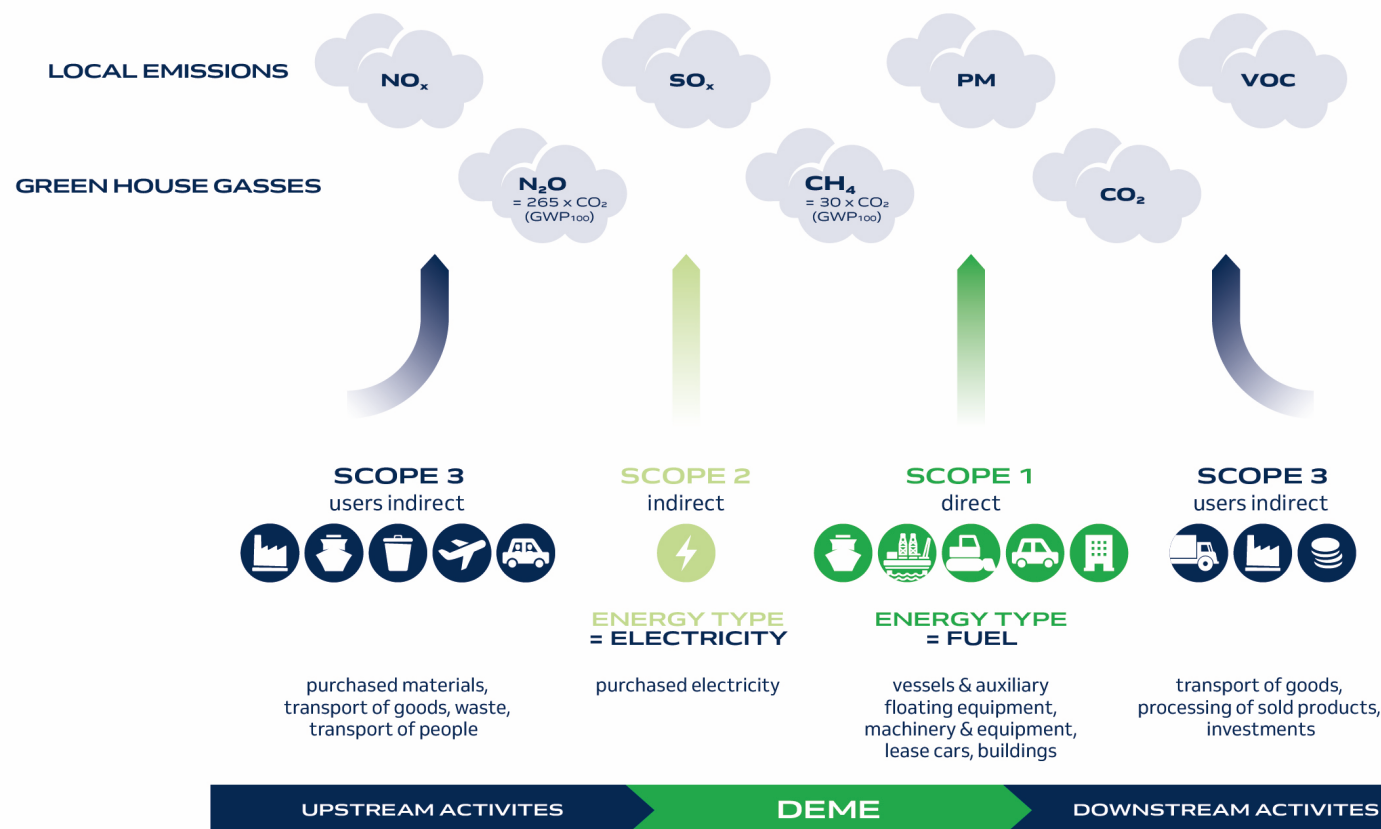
LOCAL EMISSIONS

$NO_x$

$SO_x$

PM

VOC

GREEN HOUSE GASSES

$N_2O$
$= 265 \times CO_2$
($GWP_{100}$)

$CH_4$
$= 30 \times CO_2$
($GWP_{100}$)

$CO_2$

SCOPE 3
users indirect

SCOPE 2
indirect

SCOPE 1
direct

SCOPE 3
users indirect

ENERGY TYPE
= ELECTRICITY

ENERGY TYPE
= FUEL

purchased materials, transport of goods, waste, transport of people

purchased electricity

vessels & auxiliary floating equipment, machinery & equipment, lease cars, buildings

transport of goods, processing of sold products, investments

UPSTREAM ACTIVITES

DEME

DOWNSTREAM ACTIVITES